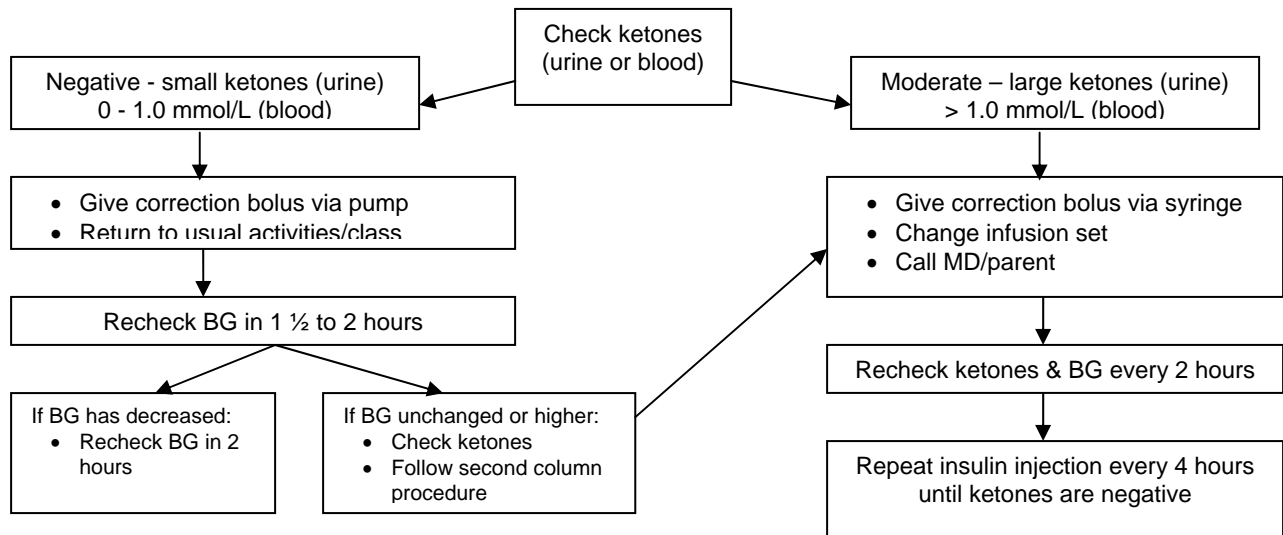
Check ketones (urine or blood)

Negative - small ketones (urine) 0 - 1.0 mmol/L (blood)

- Give correction bolus via pump
- Return to usual activities/class

Recheck BG in 1 ½ to 2 hours

If BG has decreased:
- Recheck BG in 2 hours

If BG unchanged or higher:
- Check ketones
- Follow second column procedure

Moderate – large ketones (urine) > 1.0 mmol/L (blood)

- Give correction bolus via syringe
- Change infusion set
- Call MD/parent

Recheck ketones & BG every 2 hours

Repeat insulin injection every 4 hours until ketones are negative